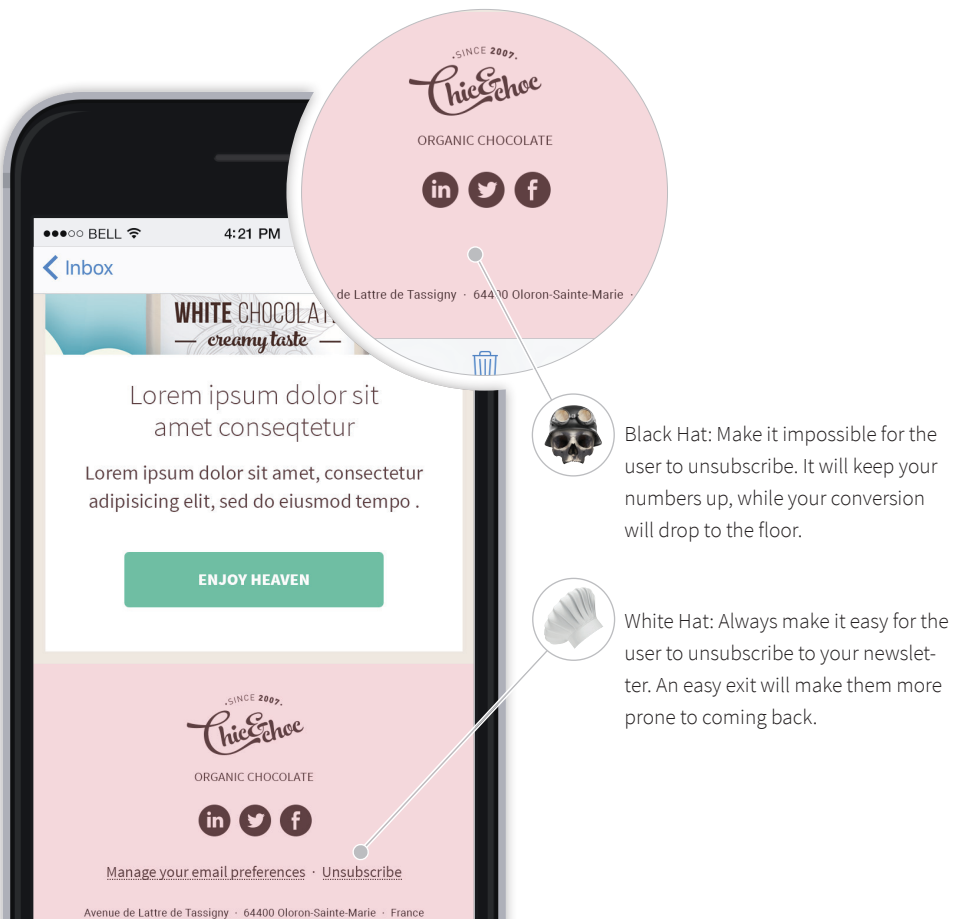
SINCE 2007
Chic&Choc
ORGANIC CHOCOLATE

de Lattre de Tassigny · 64400 Oloron-Sainte-Marie ·

●●●○○ BELL
4:21 PM
Inbox

WHITE CHOCOLAT
— creamy taste —

Lorem ipsum dolor sit amet conseqtetur

Lorem ipsum dolor sit amet, consectetur adipisicing elit, sed do eiusmod tempo .

ENJOY HEAVEN

SINCE 2007
Chic&Choc
ORGANIC CHOCOLATE

Manage your email preferences · Unsubscribe

Avenue de Lattre de Tassigny · 64400 Oloron-Sainte-Marie · France

Black Hat: Make it impossible for the user to unsubscribe. It will keep your numbers up, while your conversion will drop to the floor.

White Hat: Always make it easy for the user to unsubscribe to your newsletter. An easy exit will make them more prone to coming back.